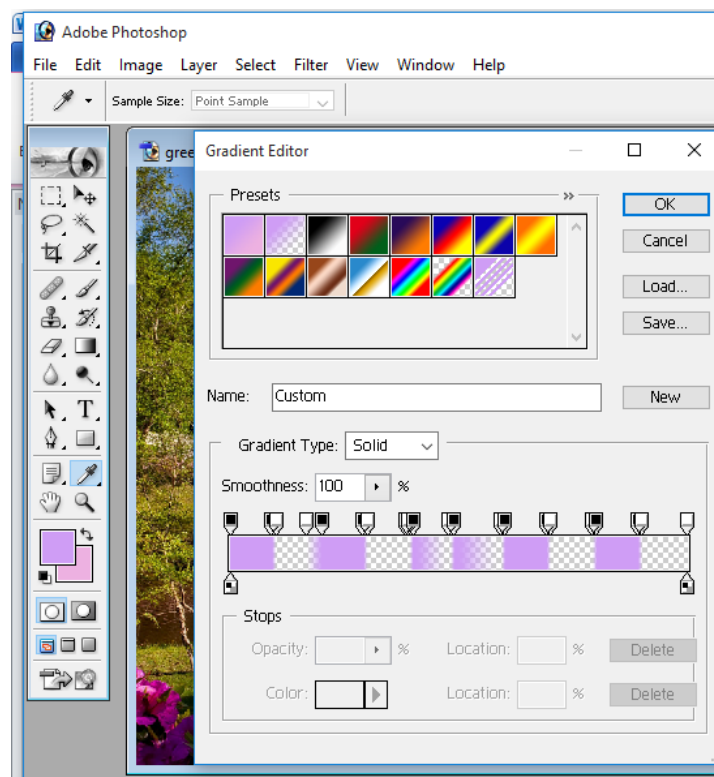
Adobe Photoshop

File Edit Image Layer Select Filter View Window Help

Sample Size: Point Sample

gree

Gradient Editor

Presets

OK

Cancel

Load...

Save...

Name: Custom

New

Gradient Type: Solid

Smoothness: 100 %

Stops

Opacity: %

Location: %

Delete

Color:

Location: %

Delete